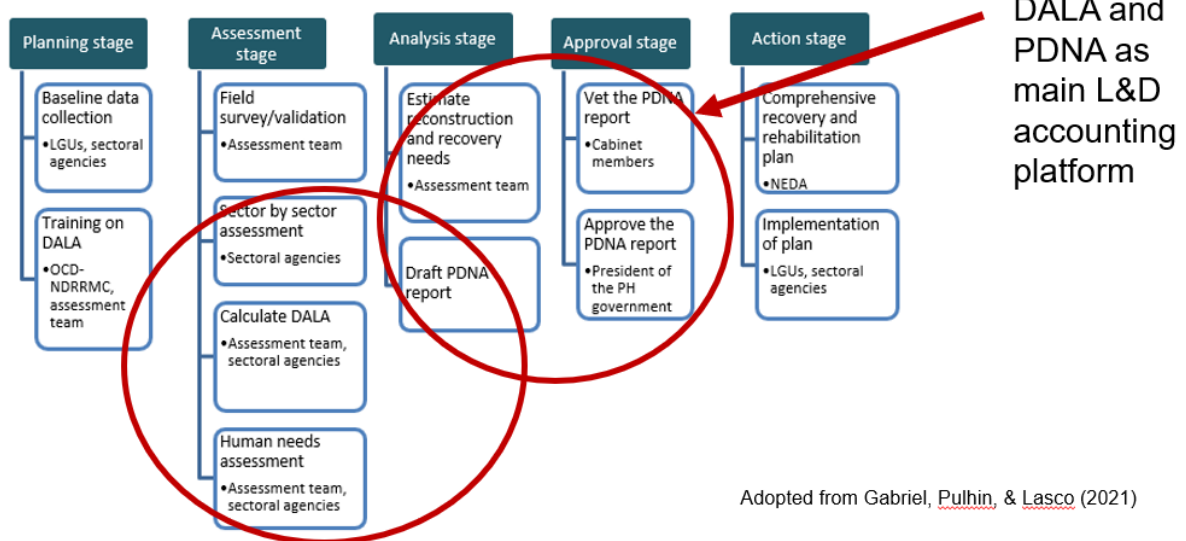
Planning stage

Baseline data collection
•LGUs, sectoral agencies

Training on DALA
•OCD-NDRRMC, assessment team

Assessment stage

Field survey/validation
•Assessment team

Sector by sector assessment
•Sectoral agencies

Calculate DALA
•Assessment team, sectoral agencies

Human needs assessment
•Assessment team, sectoral agencies

Analysis stage

Estimate reconstruction and recovery needs
•Assessment team

Draft PDNA report

Approval stage

Vet the PDNA report
•Cabinet members

Approve the PDNA report
•President of the PH government

Action stage

Comprehensive recovery and rehabilitation plan
•NEDA

Implementation of plan
•LGUs, sectoral agencies

DALA and PDNA as main L&D accounting platform

Adopted from Gabriel, Pulhin, & Lasco (2021)